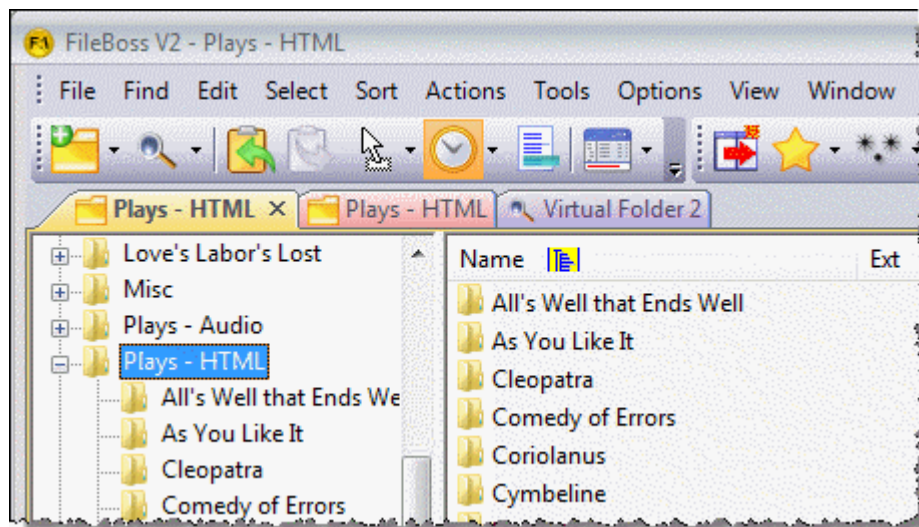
F1 FileBoss V2 - Plays - HTML

File Find Edit Select Sort Actions Tools Options View Window

Plays - HTML ✕ Plays - HTML Virtual Folder 2

Love's Labor's Lost
Misc
Plays - Audio
Plays - HTML
All's Well that Ends We
As You Like It
Cleopatra
Comedy of Errors

Name Ext
All's Well that Ends Well
As You Like It
Cleopatra
Comedy of Errors
Coriolanus
Cymbeline